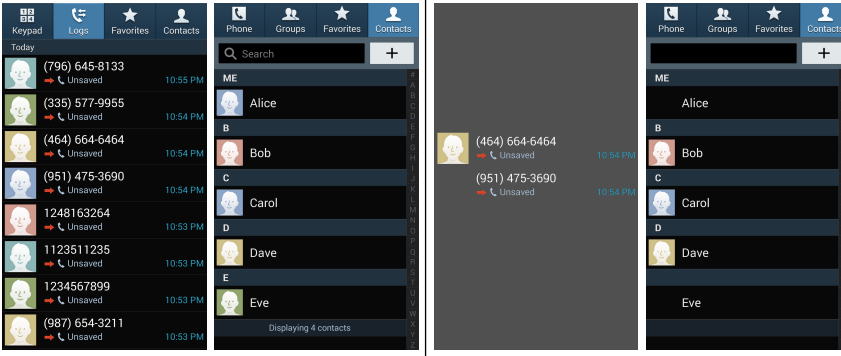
Keypad Logs Favorites Contacts

Today

(796) 645-8133
Unsaved
10:55 PM

(335) 577-9955
Unsaved
10:54 PM

(464) 664-6464
Unsaved
10:54 PM

(951) 475-3690
Unsaved
10:54 PM

1248163264
Unsaved
10:53 PM

1123511235
Unsaved
10:53 PM

1234567899
Unsaved
10:53 PM

(987) 654-3211
Unsaved
10:53 PM

Phone Groups Favorites Contacts

Search
+

ME
Alice
B
Bob
C
Carol
D
Dave
E
Eve

Displaying 4 contacts

# A B C D E F G H I J K L M N O P Q R S T U V W X Y Z

(464) 664-6464
Unsaved
10:54 PM

(951) 475-3690
Unsaved
10:54 PM

Phone Groups Favorites Contacts

+

ME
Alice
B
Bob
C
Carol
D
Dave
Eve